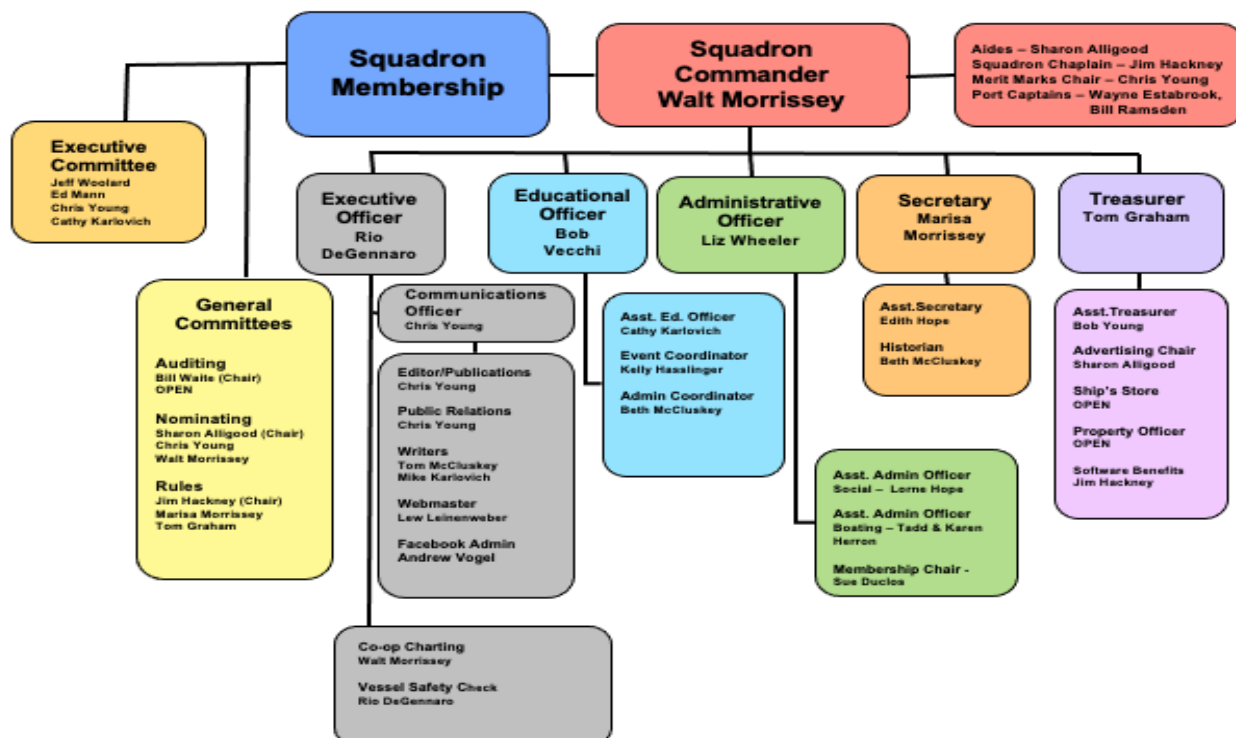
Squadron Membership

Squadron Commander Walt Morrissey

Aides – Sharon Alligood
Squadron Chaplain – Jim Hackney
Merit Marks Chair – Chris Young
Port Captains – Wayne Estabrook, Bill Ramsden

Executive Committee
Jeff Woolard
Ed Mann
Chris Young
Cathy Karlovich

General Committees

Auditing
Bill Waite (Chair)
OPEN

Nominating
Sharon Alligood (Chair)
Chris Young
Walt Morrissey

Rules
Jim Hackney (Chair)
Marisa Morrissey
Tom Graham

Executive Officer
Rio DeGennaro

Communications Officer
Chris Young

Editor/Publications
Chris Young

Public Relations
Chris Young

Writers
Tom McCluskey
Mike Karlovich

Webmaster
Lew Leinenweber

Facebook Admin
Andrew Vogel

Co-op Charting
Walt Morrissey

Vessel Safety Check
Rio DeGennaro

Educational Officer
Bob Vecchi

Asst. Ed. Officer
Cathy Karlovich

Event Coordinator
Kelly Hasslinger

Admin Coordinator
Beth McCluskey

Administrative Officer
Liz Wheeler

Asst. Admin Officer
Social – Lorne Hope

Asst. Admin Officer
Boating – Tadd & Karen Herron

Membership Chair - Sue Duclos

Secretary
Marisa Morrissey

Asst.Secretary
Edith Hope

Historian
Beth McCluskey

Treasurer
Tom Graham

Asst.Treasurer
Bob Young

Advertising Chair
Sharon Alligood

Ship's Store
OPEN

Property Officer
OPEN

Software Benefits
Jim Hackney